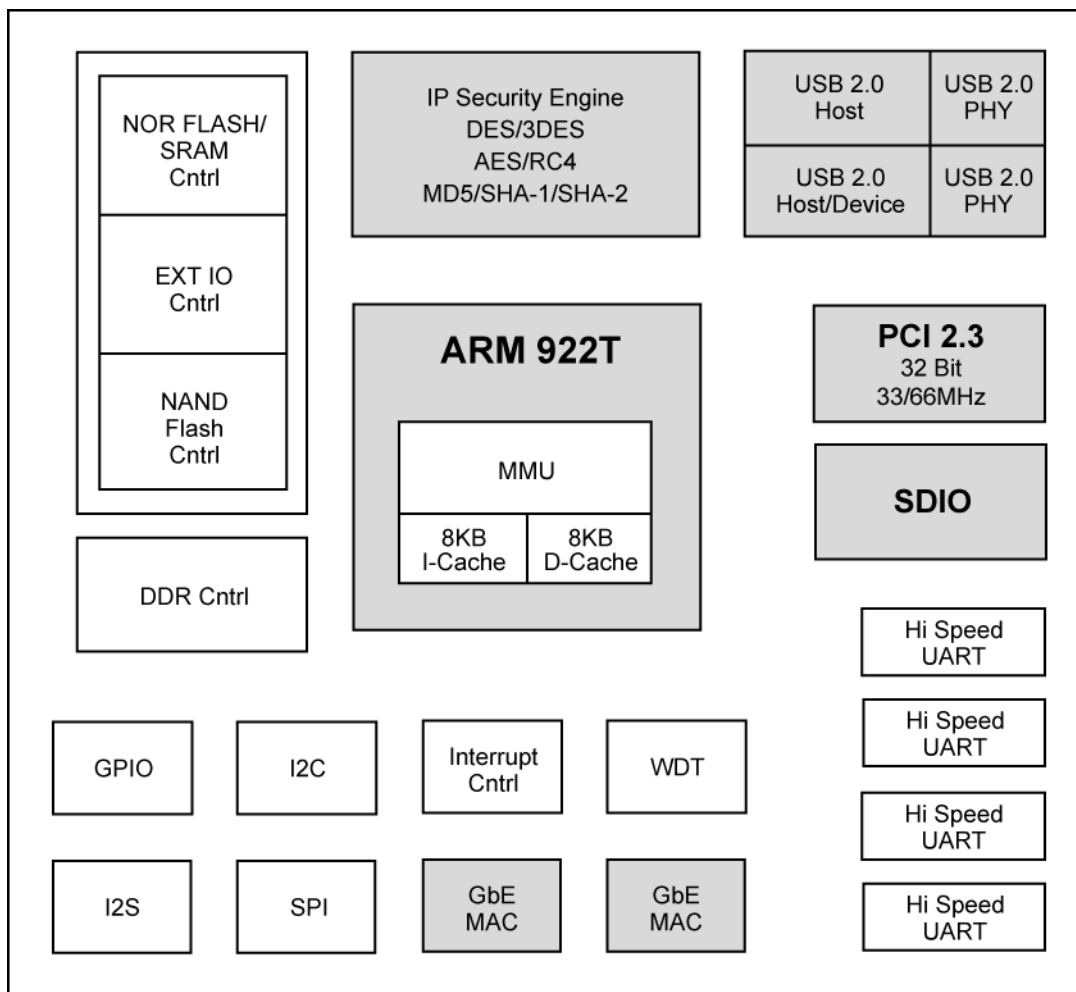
NOR FLASH/ SRAM Cntrl

EXT IO Cntrl

NAND Flash Cntrl

IP Security Engine
DES/3DES
AES/RC4
MD5/SHA-1/SHA-2

USB 2.0 Host

USB 2.0 PHY

USB 2.0 Host/Device

USB 2.0 PHY

ARM 922T

MMU

8KB I-Cache

8KB D-Cache

PCI 2.3
32 Bit
33/66MHz

SDIO

DDR Cntrl

Hi Speed UART

Hi Speed UART

Hi Speed UART

Hi Speed UART

GPIO

I2C

Interrupt Cntrl

WDT

I2S

SPI

GbE MAC

GbE MAC